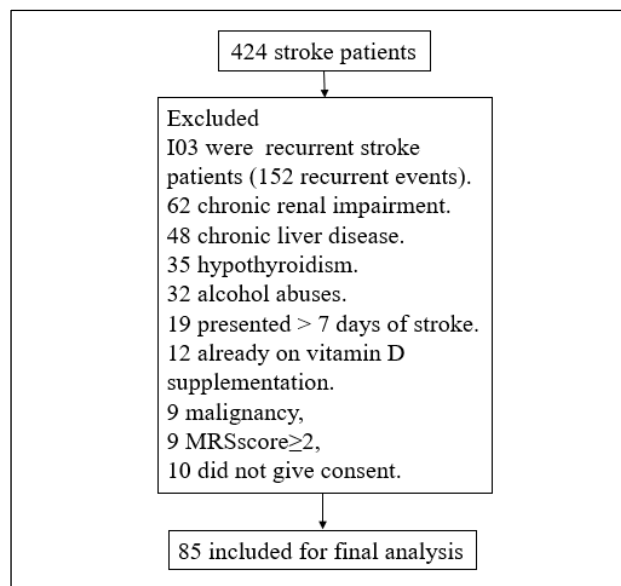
424 stroke patients

Excluded
I03 were recurrent stroke patients (152 recurrent events).
62 chronic renal impairment.
48 chronic liver disease.
35 hypothyroidism.
32 alcohol abuses.
19 presented > 7 days of stroke.
12 already on vitamin D supplementation.
9 malignancy,
9 MRSscore≥2,
10 did not give consent.

85 included for final analysis